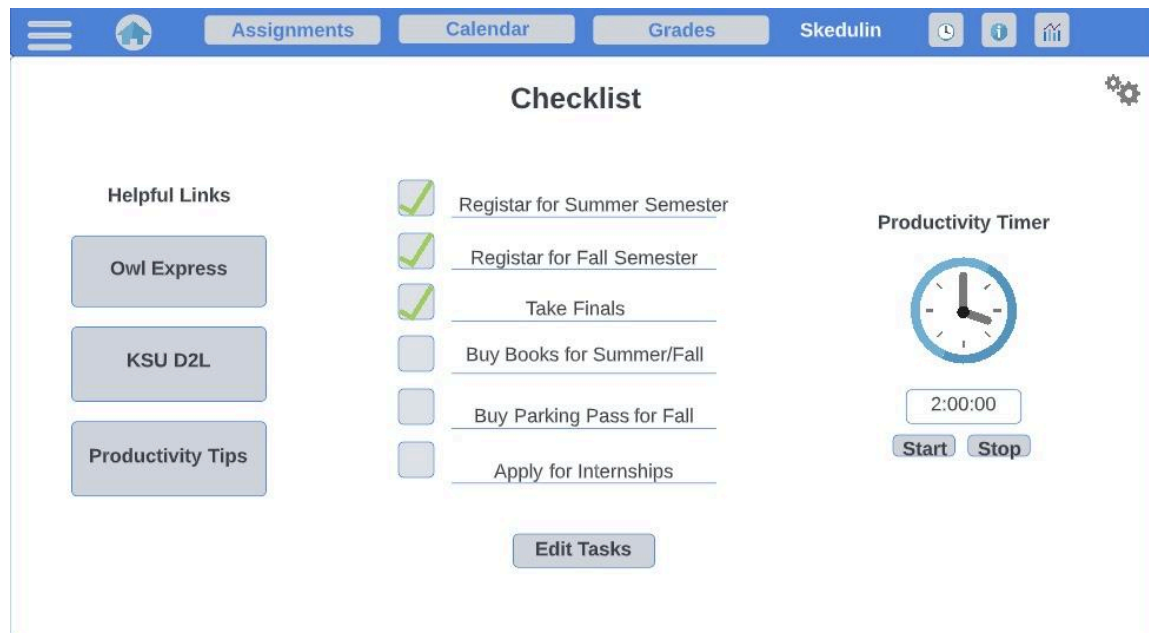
Assignments Calendar Grades Skedulin

Checklist

Helpful Links

Owl Express

KSU D2L

Productivity Tips

Registar for Summer Semester

Registar for Fall Semester

Take Finals

Buy Books for Summer/Fall

Buy Parking Pass for Fall

Apply for Internships

Edit Tasks

Productivity Timer

2:00:00

Start Stop